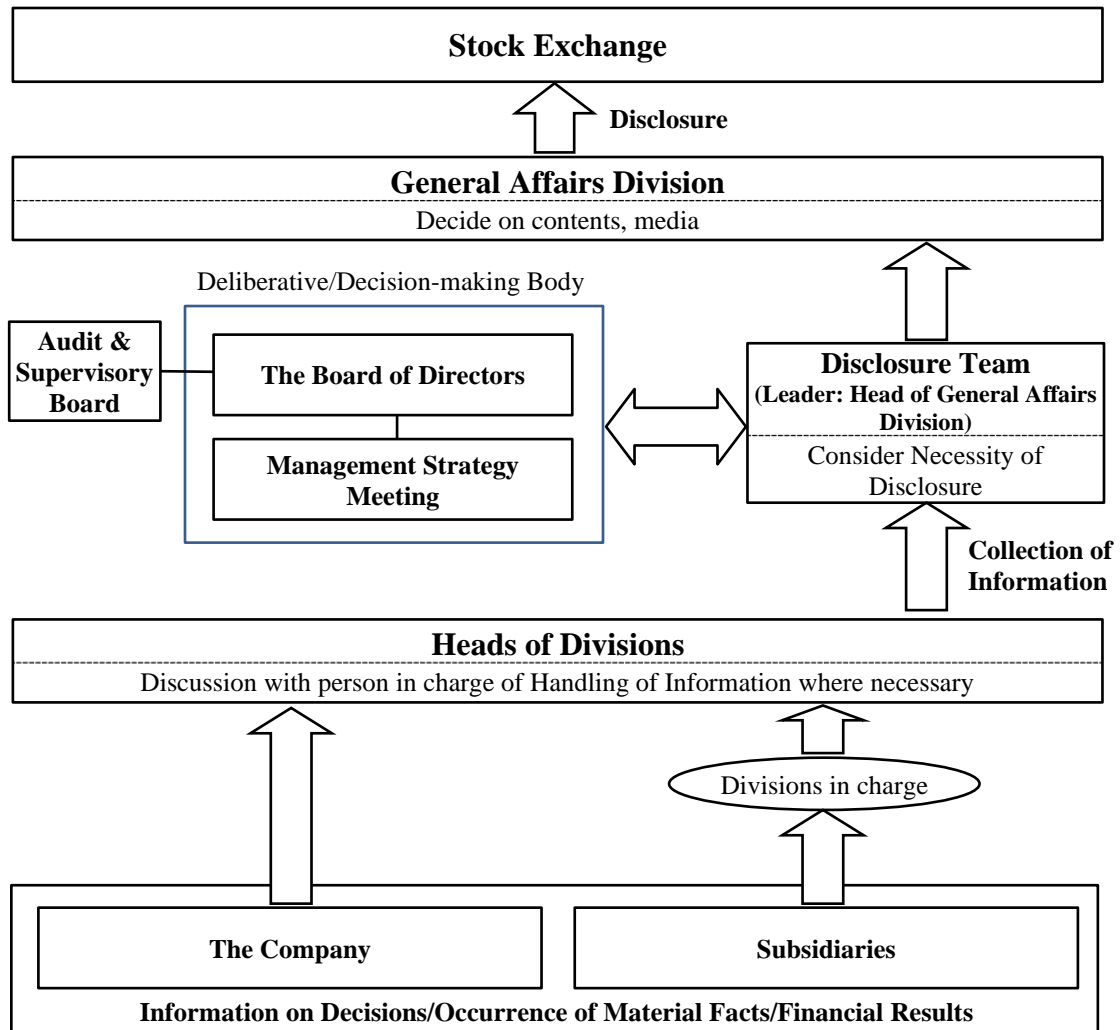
Stock Exchange

Disclosure

General Affairs Division

Decide on contents, media

Deliberative/Decision-making Body

Audit & Supervisory Board

The Board of Directors

Management Strategy Meeting

Disclosure Team
(Leader: Head of General Affairs Division)

Consider Necessity of Disclosure

Collection of Information

Heads of Divisions

Discussion with person in charge of Handling of Information where necessary

Divisions in charge

The Company

Subsidiaries

Information on Decisions/Occurrence of Material Facts/Financial Results